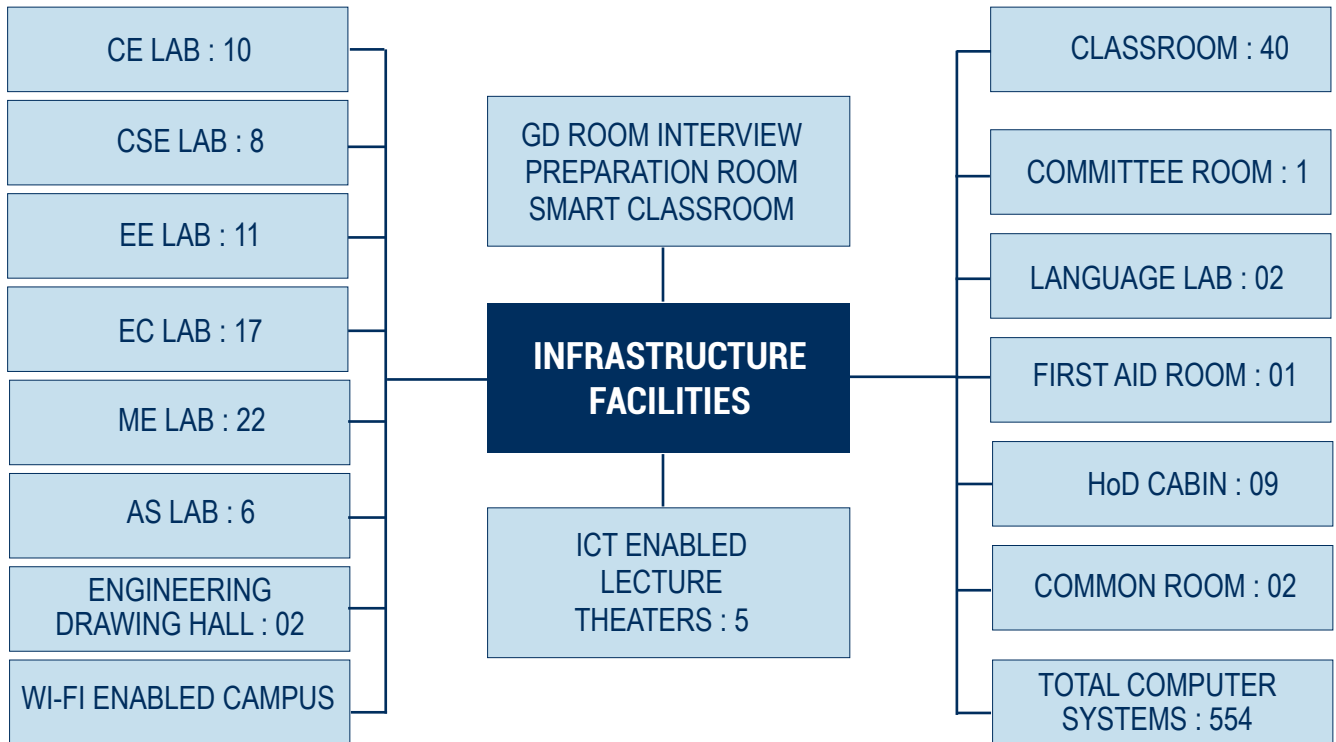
CE LAB : 10

CSE LAB : 8

EE LAB : 11

EC LAB : 17

ME LAB : 22

AS LAB : 6

ENGINEERING DRAWING HALL : 02

WI-FI ENABLED CAMPUS

GD ROOM INTERVIEW PREPARATION ROOM SMART CLASSROOM

INFRASTRUCTURE FACILITIES

ICT ENABLED LECTURE THEATERS : 5

CLASSROOM : 40

COMMITTEE ROOM : 1

LANGUAGE LAB : 02

FIRST AID ROOM : 01

HoD CABIN : 09

COMMON ROOM : 02

TOTAL COMPUTER SYSTEMS : 554